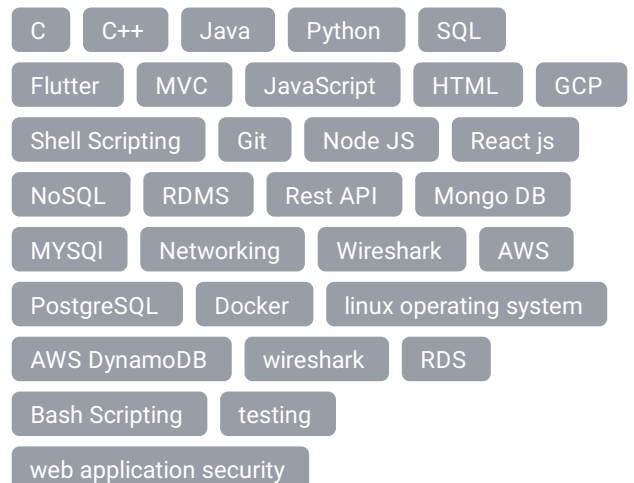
C C++ Java Python SQL

Flutter MVC JavaScript HTML GCP

Shell Scripting Git Node JS React js

NoSQL RDMS Rest API Mongo DB

MYSQl Networking Wireshark AWS

PostgreSQL Docker linux operating system

AWS DynamoDB wireshark RDS

Bash Scripting testing

web application security